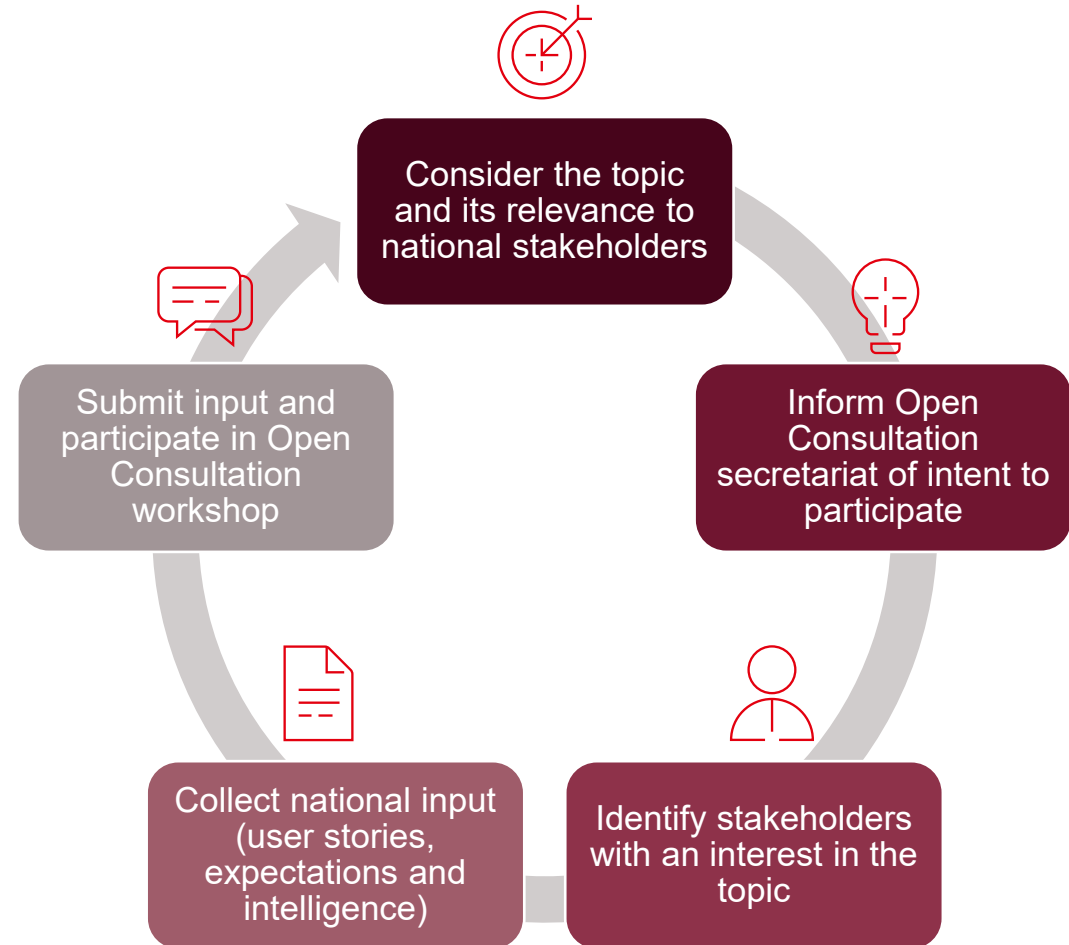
Consider the topic and its relevance to national stakeholders

Inform Open Consultation secretariat of intent to participate

Identify stakeholders with an interest in the topic

Collect national input (user stories, expectations and intelligence)

Submit input and participate in Open Consultation workshop